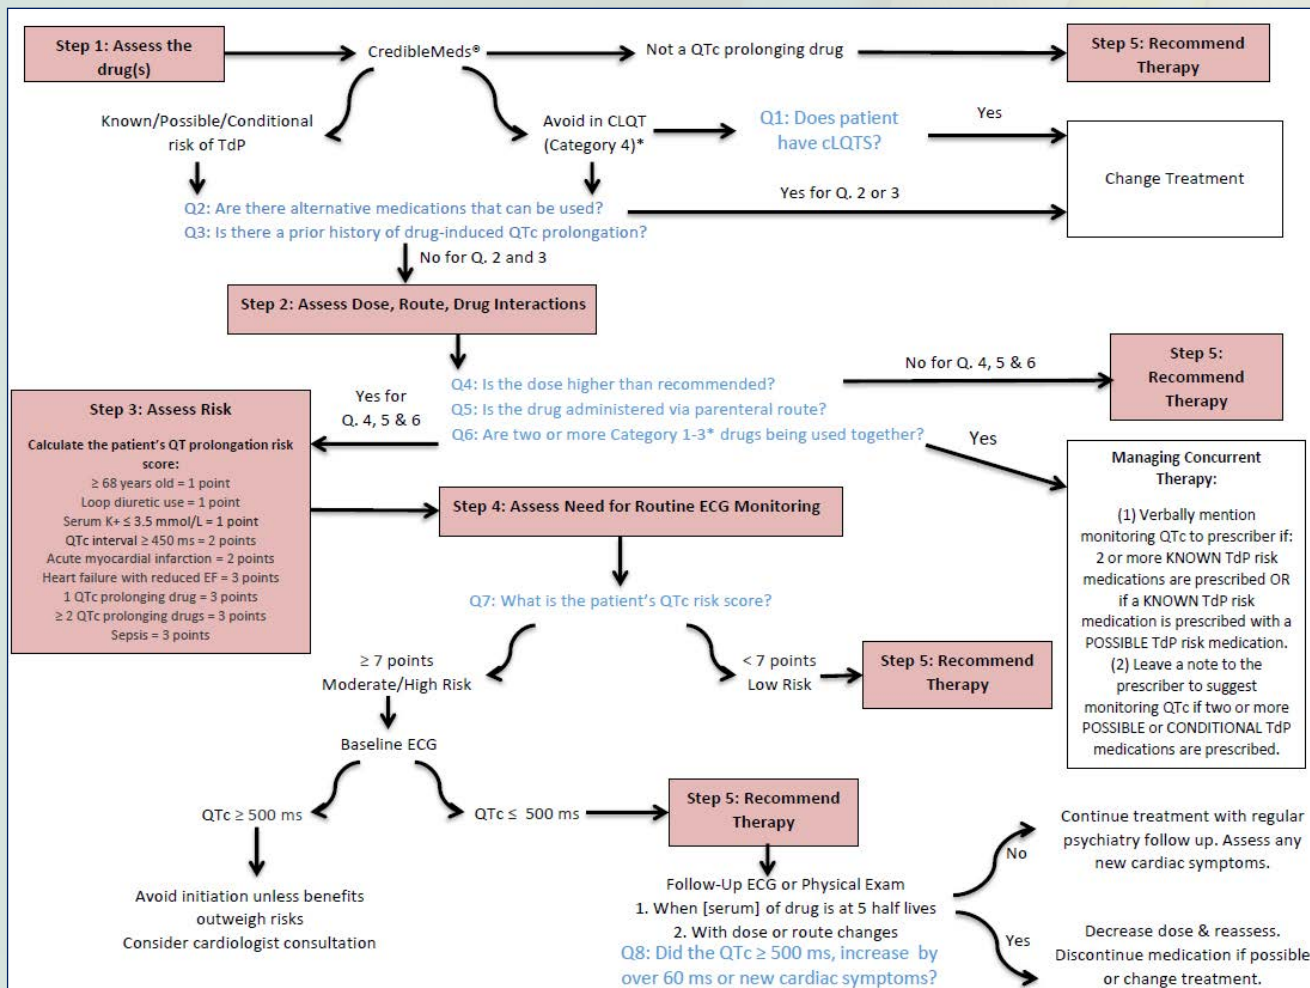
Step 1: Assess the drug(s)

CredibleMeds®

Not a QTc prolonging drug

Step 5: Recommend Therapy

Known/Possible/Conditional risk of TdP

Avoid in CLQT (Category 4)*

Q1: Does patient have cLQTS?

Yes

Change Treatment

Yes for Q. 2 or 3

Q2: Are there alternative medications that can be used?
Q3: Is there a prior history of drug-induced QTc prolongation?

No for Q. 2 and 3

Step 2: Assess Dose, Route, Drug Interactions

No for Q. 4, 5 & 6

Step 5: Recommend Therapy

Yes for Q. 4, 5 & 6

Q4: Is the dose higher than recommended?
Q5: Is the drug administered via parenteral route?
Q6: Are two or more Category 1-3* drugs being used together?

Yes

Step 3: Assess Risk

Calculate the patient's QT prolongation risk score:
$\geq$ 68 years old = 1 point
Loop diuretic use = 1 point
Serum K+ $\leq$ 3.5 mmol/L = 1 point
QTc interval $\geq$ 450 ms = 2 points
Acute myocardial infarction = 2 points
Heart failure with reduced EF = 3 points
1 QTc prolonging drug = 3 points
$\geq$ 2 QTc prolonging drugs = 3 points
Sepsis = 3 points

Step 4: Assess Need for Routine ECG Monitoring

Managing Concurrent Therapy:

(1) Verbally mention monitoring QTc to prescriber if: 2 or more KNOWN TdP risk medications are prescribed OR if a KNOWN TdP risk medication is prescribed with a POSSIBLE TdP risk medication.
(2) Leave a note to the prescriber to suggest monitoring QTc if two or more POSSIBLE or CONDITIONAL TdP medications are prescribed.

Q7: What is the patient's QTc risk score?

$\geq$ 7 points
Moderate/High Risk

< 7 points
Low Risk

Step 5: Recommend Therapy

Baseline ECG

QTc $\geq$ 500 ms

QTc $\leq$ 500 ms

Step 5: Recommend Therapy

Avoid initiation unless benefits outweigh risks
Consider cardiologist consultation

Follow-Up ECG or Physical Exam
1. When [serum] of drug is at 5 half lives
2. With dose or route changes
Q8: Did the QTc $\geq$ 500 ms, increase by over 60 ms or new cardiac symptoms?

No

Continue treatment with regular psychiatry follow up. Assess any new cardiac symptoms.

Yes

Decrease dose & reassess. Discontinue medication if possible or change treatment.